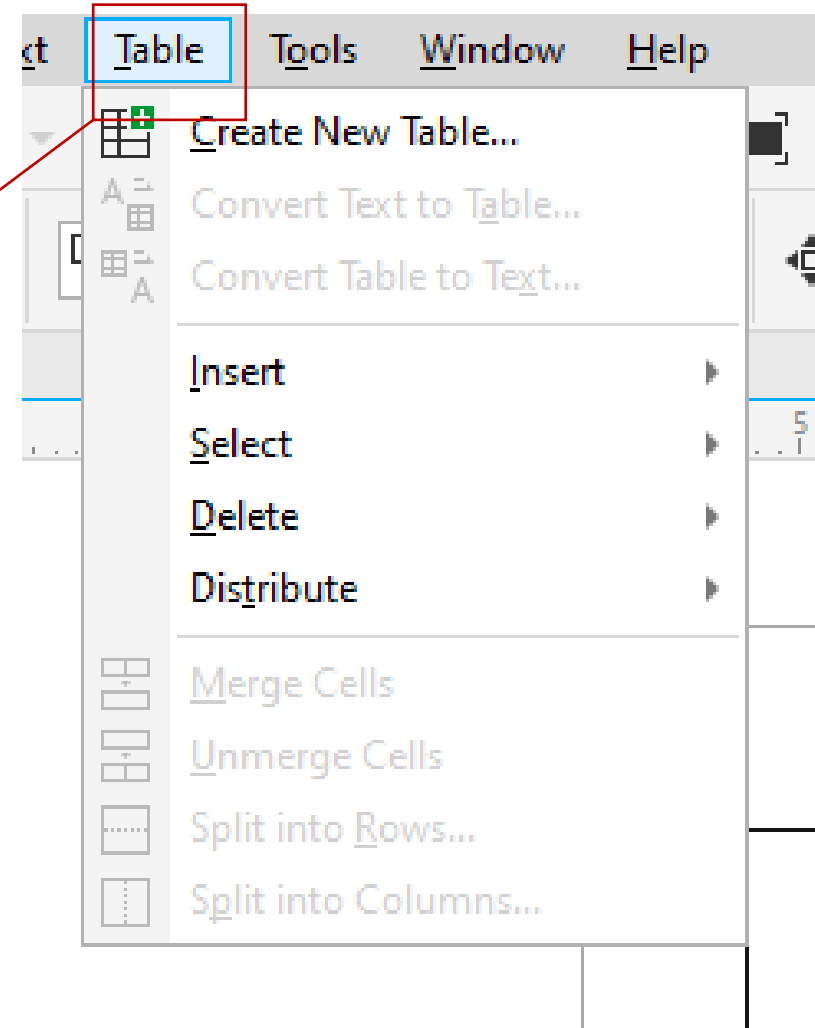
xt Table Tools Window Help

Create New Table...
Convert Text to Table...
Convert Table to Text...

Insert
Select
Delete
Distribute

Merge Cells
Unmerge Cells
Split into Rows...
Split into Columns...

5